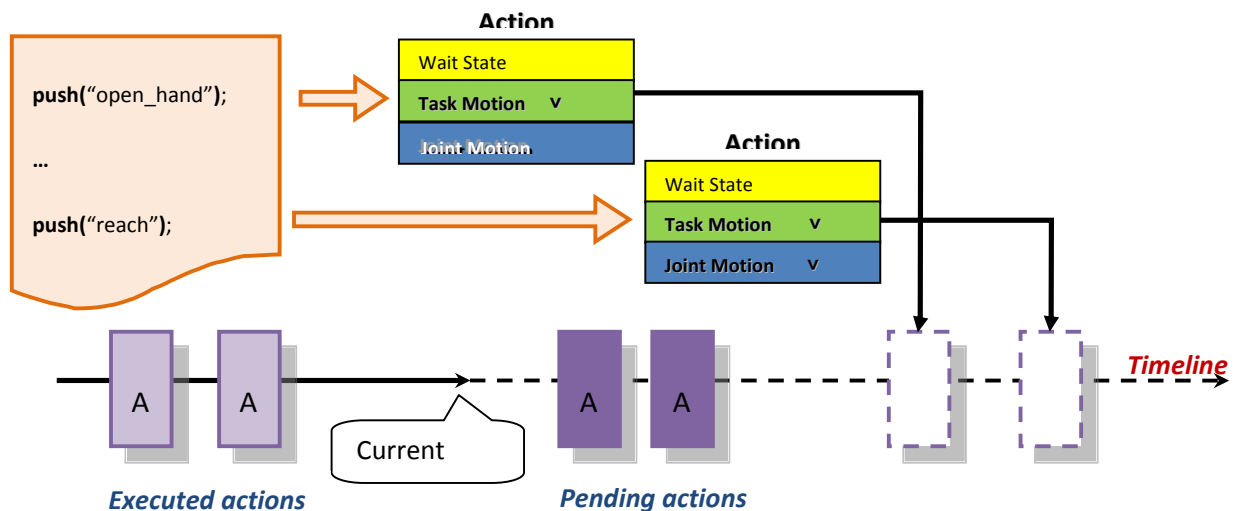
push("open_hand");

…

push("reach");

Action

Wait State

Task Motion v

Joint Motion

Action

Wait State

Task Motion v

Joint Motion v

A

A

Current

A

A

Timeline

Executed actions

Pending actions